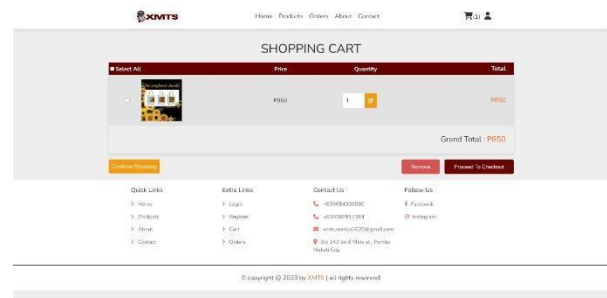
XMTS

Home Products Orders About Contact

(1)

SHOPPING CART

| Select All | Price | Quantity | Total |
|---|---|---|---|
| | P850 | 1 | P850 |

Grand Total : P850

Continue Shopping

Remove

Proceed To Checkout

Quick Links
> Home
> Products
> About
> Contact

Extra Links
> Login
> Register
> Cart
> Orders

Contact Us
+639984306500
+639780911384
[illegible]@gmail.com
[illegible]

Follow Us
Facebook
Instagram

© copyright @ 2023 by XMTS | all rights reserved!